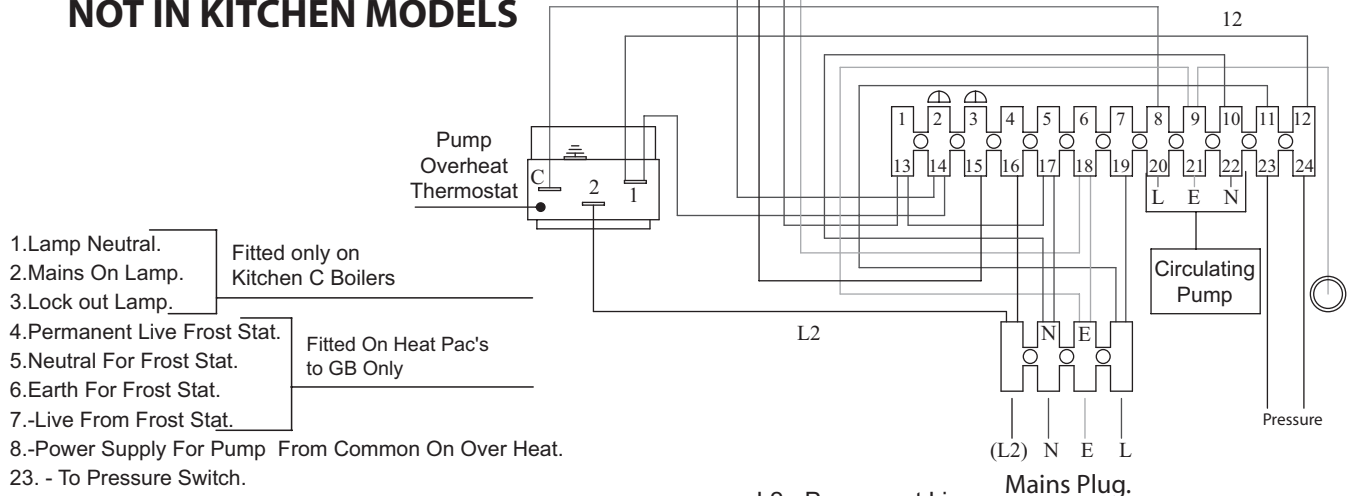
NOT IN KITCHEN MODELS

12

Pump Overheat Thermostat

C

2

1

1 2 3 4 5 6 7 8 9 10 11 12

13 14 15 16 17 18 19 20 21 22 23 24

L E N

Circulating Pump

1.Lamp Neutral.
2.Mains On Lamp.
3.Lock out Lamp.

Fitted only on Kitchen C Boilers

4.Permanent Live Frost Stat.
5.Neutral For Frost Stat.
6.Earth For Frost Stat.
7.-Live From Frost Stat.

Fitted On Heat Pac's to GB Only

L2

N E

(L2) N E L

Pressure

8.-Power Supply For Pump From Common On Over Heat.
23. - To Pressure Switch.

Mains Plug.

L2 - Permanent Li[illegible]